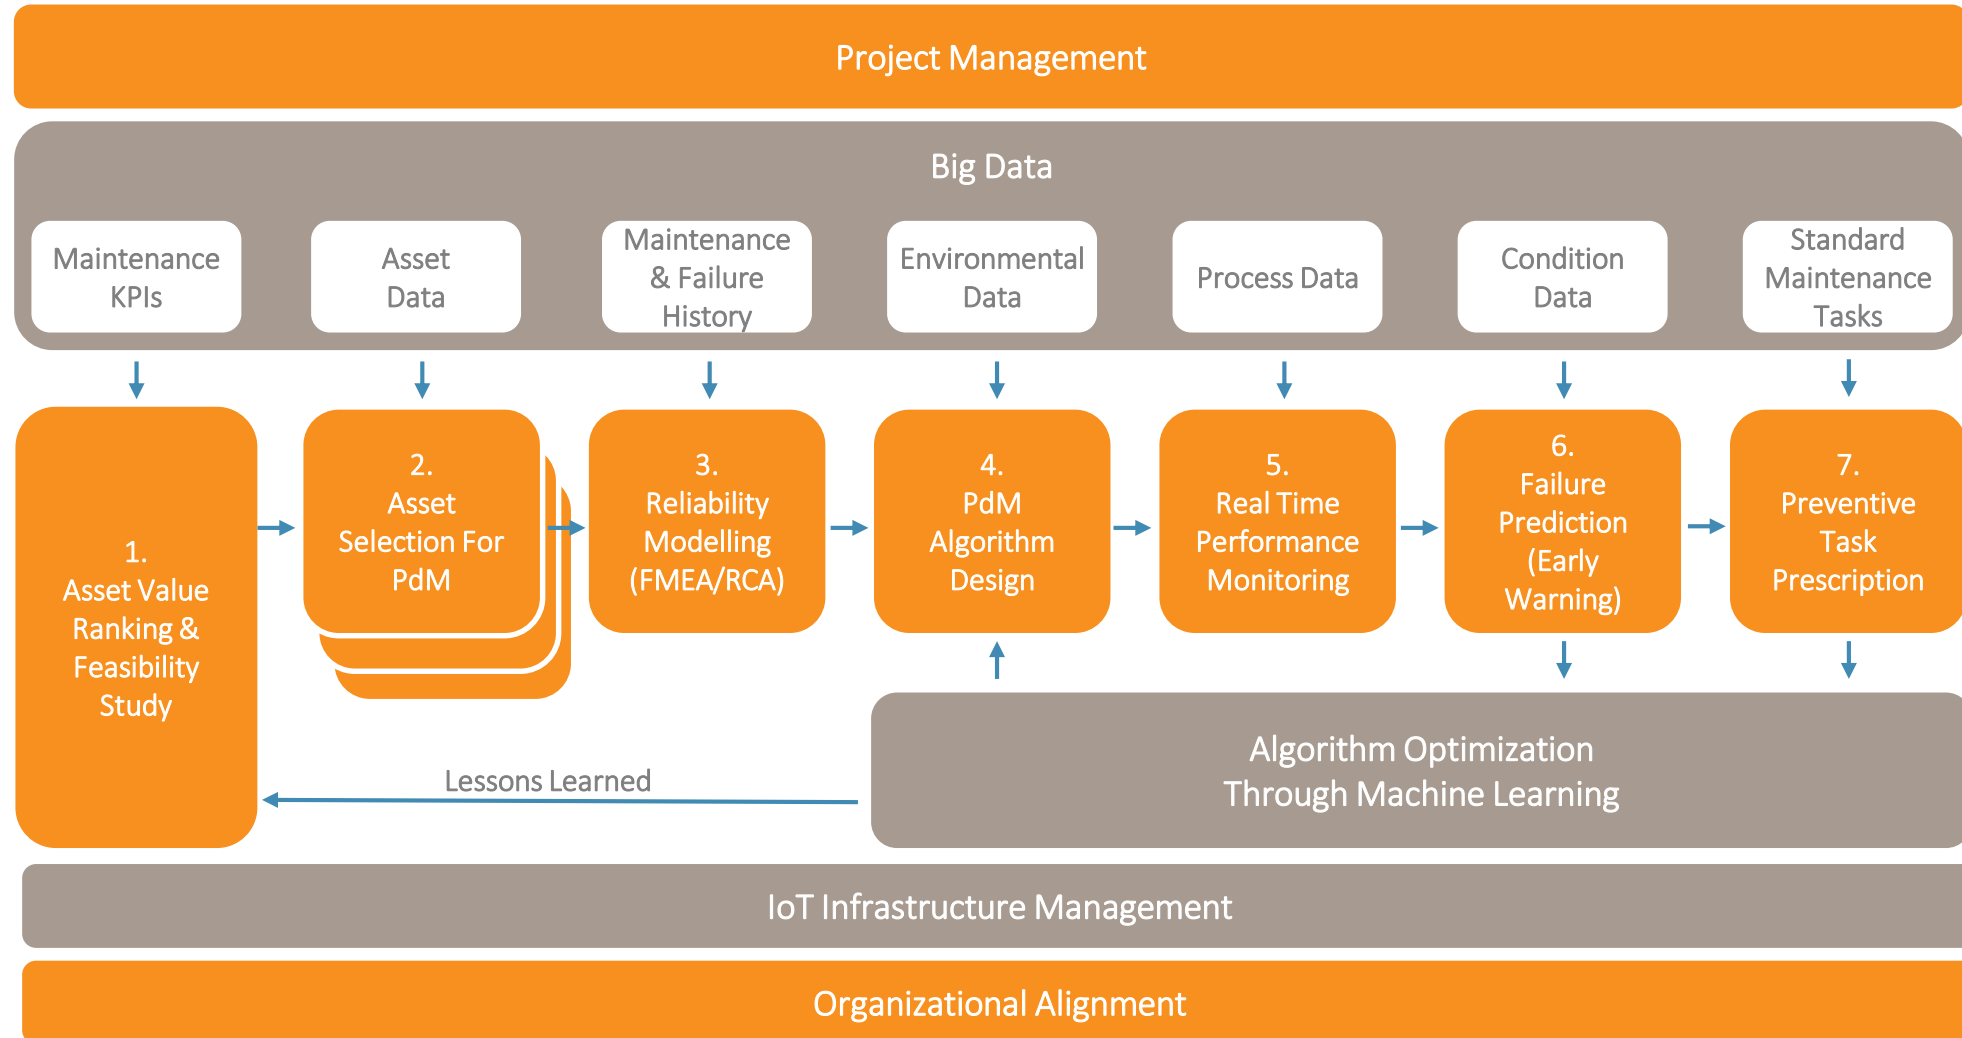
Project Management

Big Data

Maintenance KPIs

Asset Data

Maintenance & Failure History

Environmental Data

Process Data

Condition Data

Standard Maintenance Tasks

1. Asset Value Ranking & Feasibility Study

2. Asset Selection For PdM

3. Reliability Modelling (FMEA/RCA)

4. PdM Algorithm Design

5. Real Time Performance Monitoring

6. Failure Prediction (Early Warning)

7. Preventive Task Prescription

Lessons Learned

Algorithm Optimization Through Machine Learning

IoT Infrastructure Management

Organizational Alignment